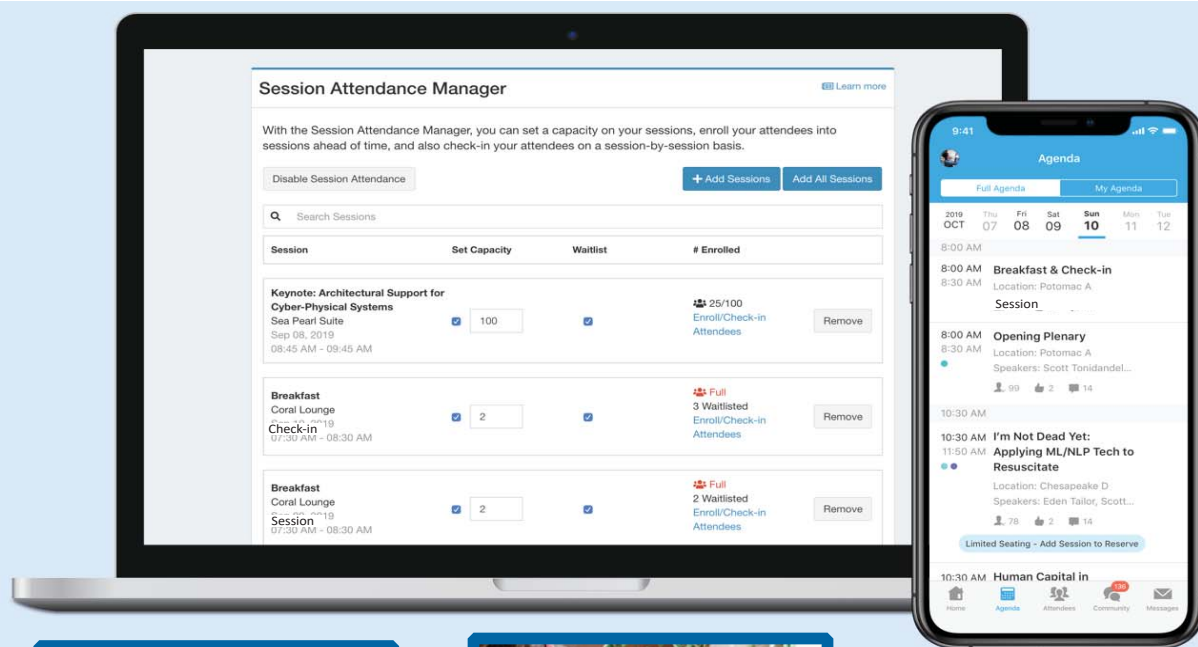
Session Attendance Manager

Learn more

With the Session Attendance Manager, you can set a capacity on your sessions, enroll your attendees into sessions ahead of time, and also check-in your attendees on a session-by-session basis.

Disable Session Attendance

+ Add Sessions

Add All Sessions

Search Sessions

| Session | Set Capacity | Waitlist | # Enrolled | |
|---|---|---|---|---|
| Keynote: Architectural Support for Cyber-Physical Systems<br>Sea Pearl Suite<br>Sep 08, 2019<br>08:45 AM - 09:45 AM | 100 | | 25/100<br>Enroll/Check-in Attendees | Remove |
| Breakfast<br>Coral Lounge<br>Check-in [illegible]<br>07:30 AM - 08:30 AM | 2 | | Full<br>3 Waitlisted<br>Enroll/Check-in Attendees | Remove |
| Breakfast<br>Coral Lounge<br>Session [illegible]<br>07:30 AM - 08:30 AM | 2 | | Full<br>2 Waitlisted<br>Enroll/Check-in Attendees | Remove |

9:41

Agenda

Full Agenda

My Agenda

2019 OCT | Thu 07 | Fri 08 | Sat 09 | Sun 10 | Mon 11 | Tue 12

8:00 AM

8:00 AM 8:30 AM Breakfast & Check-in
Location: Potomac A
Session

8:00 AM 8:30 AM Opening Plenary
Location: Potomac A
Speakers: Scott Tonidandel...
99 2 14

10:30 AM

10:30 AM 11:50 AM I'm Not Dead Yet: Applying ML/NLP Tech to Resuscitate
Location: Chesapeake D
Speakers: Eden Tailor, Scott...
78 2 14

Limited Seating - Add Session to Reserve

10:30 AM Human Capital in

Home Agenda Attendees 136 Community Messages